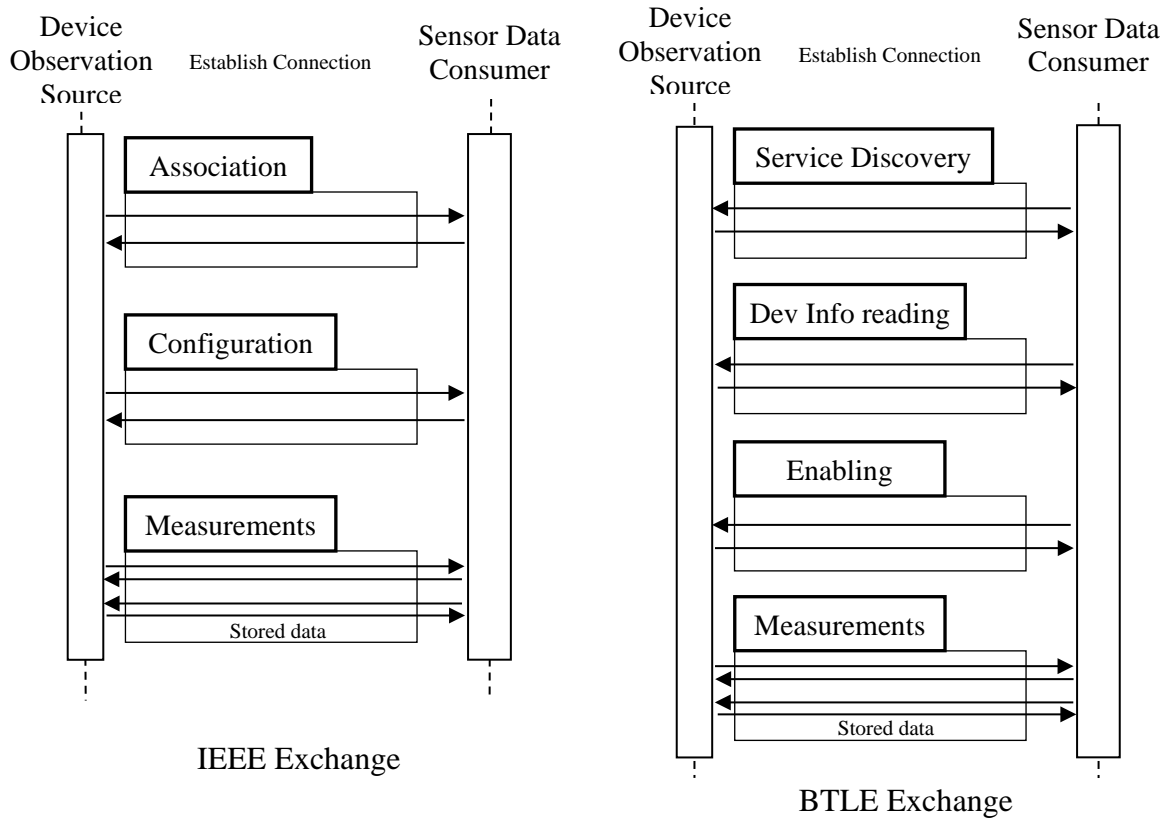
Device Observation Source

Establish Connection

Sensor Data Consumer

Association

Configuration

Measurements

Stored data

IEEE Exchange

Device Observation Source

Establish Connection

Sensor Data Consumer

Service Discovery

Dev Info reading

Enabling

Measurements

Stored data

BTLE Exchange